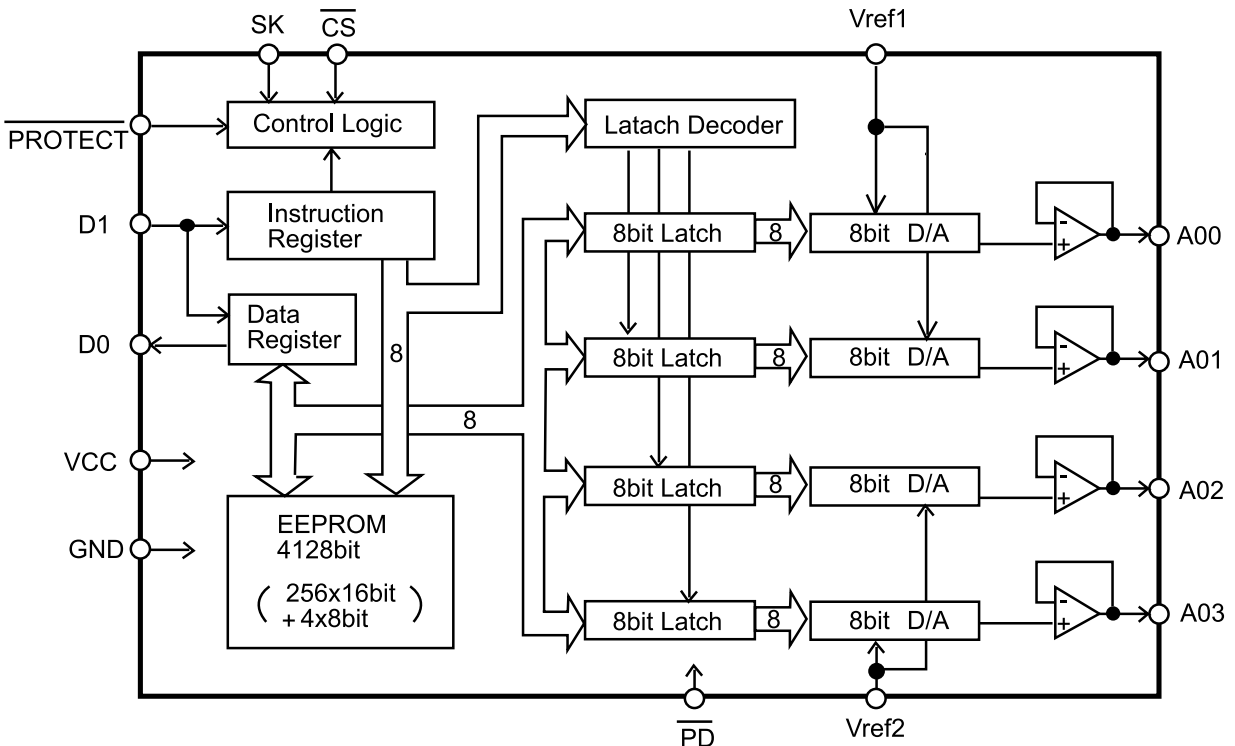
SK
$\overline{CS}$
Vref1
$\overline{PROTECT}$
Control Logic
Latach Decoder
D1
Instruction Register
8bit Latch
8
8bit D/A
A00
Data Register
D0
8
8bit Latch
8
8bit D/A
A01
8
VCC
8bit Latch
8
8bit D/A
A02
GND
EEPROM 4128bit
( 256x16bit + 4x8bit )
8bit Latch
8
8bit D/A
A03
$\overline{PD}$
Vref2